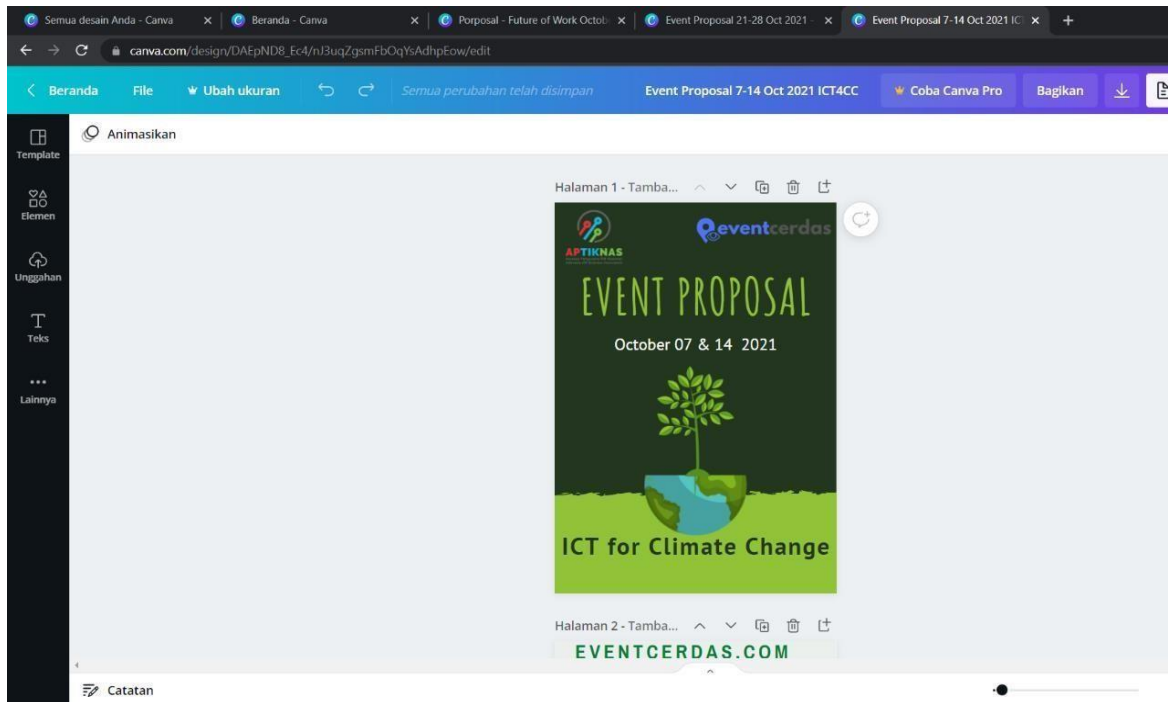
Semua desain Anda - Canva × Beranda - Canva × Porposal - Future of Work Octob × Event Proposal 21-28 Oct 2021 × Event Proposal 7-14 Oct 2021 IC × +

canva.com/design/DAEpND8_Ec4/nJ3uqZgsmFbOqYsAdhpEow/edit

Beranda File Ubah ukuran Semua perubahan telah disimpan Event Proposal 7-14 Oct 2021 ICT4CC Coba Canva Pro Bagikan

Template
Elemen
Unggahan
Teks
Lainnya

Animasikan

Halaman 1 - Tamba...

APTIKNAS

eventcerdas

EVENT PROPOSAL

October 07 & 14 2021

ICT for Climate Change

Halaman 2 - Tamba...

EVENTCERDAS.COM

Catatan